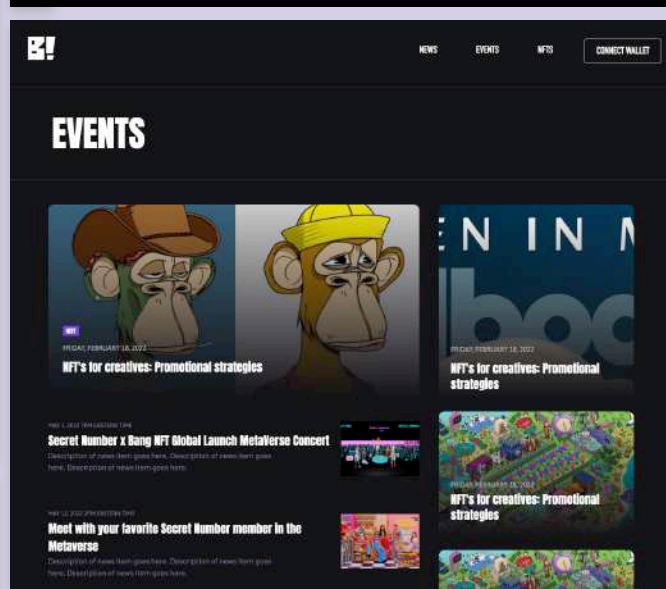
B!

NEWS EVENTS NFTS CONNECT WALLET

EVENTS

NFT

FRIDAY, FEBRUARY 18, 2022

NFT's for creatives: Promotional strategies

E N I N M

FRIDAY, FEBRUARY 18, 2022

NFT's for creatives: Promotional strategies

MAY 1, 2022 7PM EASTERN TIME

Secret Number x Bang NFT Global Launch MetaVerse Concert

Description of news item goes here. Description of news item goes here. Description of news item goes here.

FRIDAY, FEBRUARY 18, 2022

NFT's for creatives: Promotional strategies

MAY 12, 2022 3PM EASTERN TIME

Meet with your favorite Secret Number member in the Metaverse

Description of news item goes here. Description of news item goes here. Description of news item goes here.